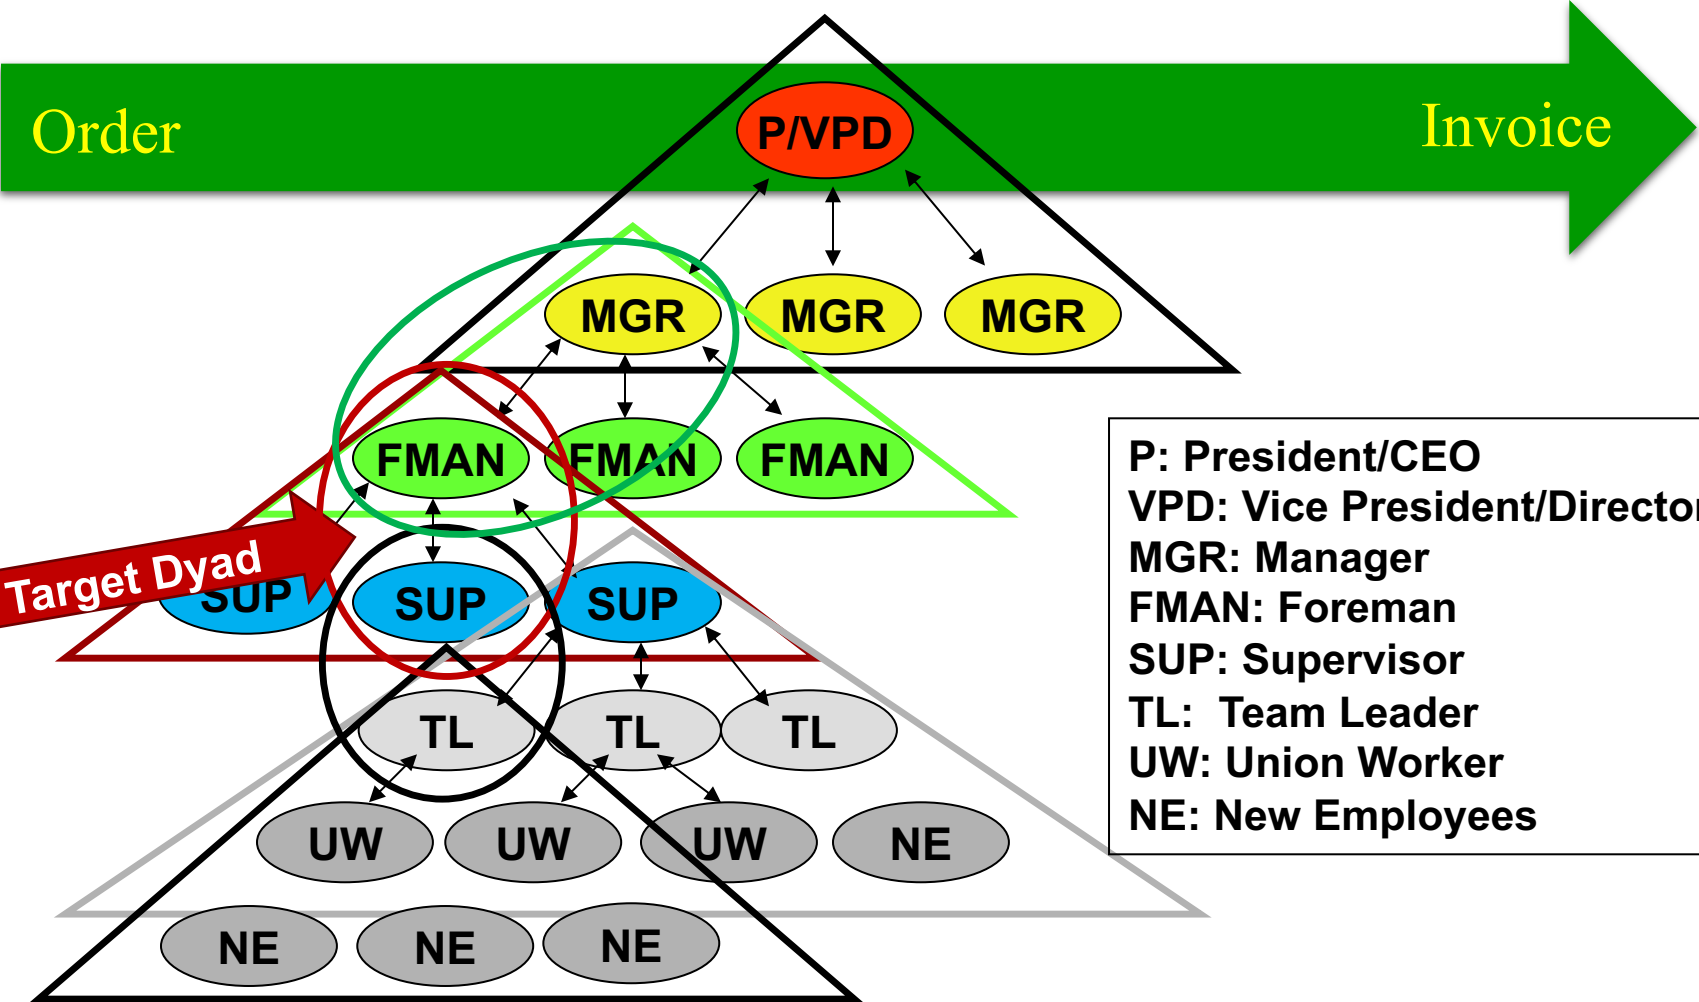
Order

Invoice

P/VPD

MGR MGR MGR

FMAN FMAN FMAN

Target Dyad

SUP SUP SUP

TL TL TL

UW UW UW NE

NE NE NE

P: President/CEO
VPD: Vice President/Director
MGR: Manager
FMAN: Foreman
SUP: Supervisor
TL: Team Leader
UW: Union Worker
NE: New Employees